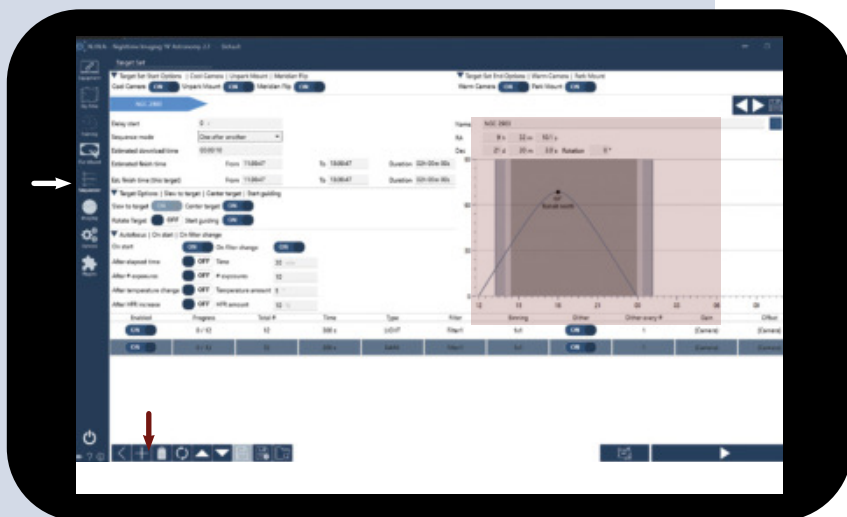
N.I.N.A. - Nighttime Imaging 'N' Astronomy 2.1 - Default

Target Set

Equipment

Sky Atlas

Framing

Flat Wizard

Sequencer

Imaging

Options

Plugins

Target Set Start Options | Cool Camera | Unpark Mount | Meridian Flip

Cool Camera ON Unpark Mount ON Meridian Flip ON

Target Set End Options | Warm Camera | Park Mount

Warm Camera ON Park Mount ON

NGC 2903

Delay start 0

Sequence mode One after another

Estimated download time 00:00:10

Estimated finish time From 15:06:47 To 15:06:47 Duration 00h 00m 00s

Est. finish time (this target) From 15:06:47 To 15:06:47 Duration 00h 00m 00s

Target Options | Slew to target | Center target | Start guiding

Slew to target ON Center target ON

Rotate Target OFF Start guiding ON

Autofocus | On start | On filter change

On start ON On filter change ON

After elapsed time OFF Time 30

After # exposures OFF # exposures 10

After temperature change OFF Temperature amount 5

After HFR increase OFF HFR amount 5

Name NGC 2903

RA 9 h 32 m 10.1 s

Dec 21 d 30 m 3.0 s Rotation 0°

Transit south

| Enabled | Progress | Total # | Time | Type | Filter | Binning | Dither | Dither every # | Gain | Offset |
|---|---|---|---|---|---|---|---|---|---|---|
| ON | 0 / 10 | 10 | 300 s | LIGHT | Filter1 | 1x1 | ON | 1 | (Camera) | (Camera) |
| ON | 0 / 10 | 10 | 300 s | DARK | Filter1 | 1x1 | ON | 1 | (Camera) | (Camera) |